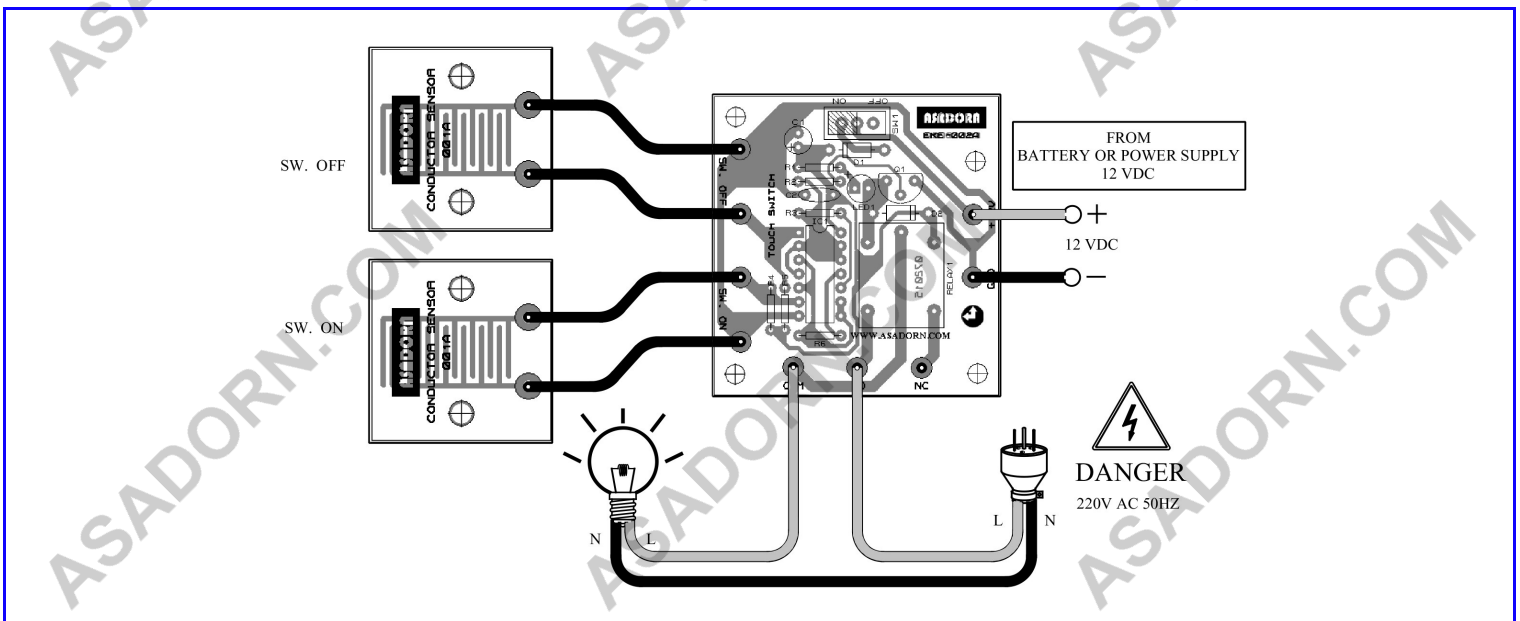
ASADORN.COM

SW. OFF

ASADORN
CONDUCTOR SENSOR
001A

SW. ON

ASADORN
CONDUCTOR SENSOR
001A

ON OFF
ASADORN
SW1
C1
D1
Q1
R1
R2
C2
R3
IC1
LED1
D2
SW. OFF
TOUCH SWITCH
SW. ON
R4
R5
RELAY1
R6
WWW.ASADORN.COM
COM
NO
NC
+
GND

FROM
BATTERY OR POWER SUPPLY
12 VDC

+
12 VDC
−

DANGER
220V AC 50HZ

N
L
L
N

ASADORN.COM
ASADORN.COM
ASADORN.COM